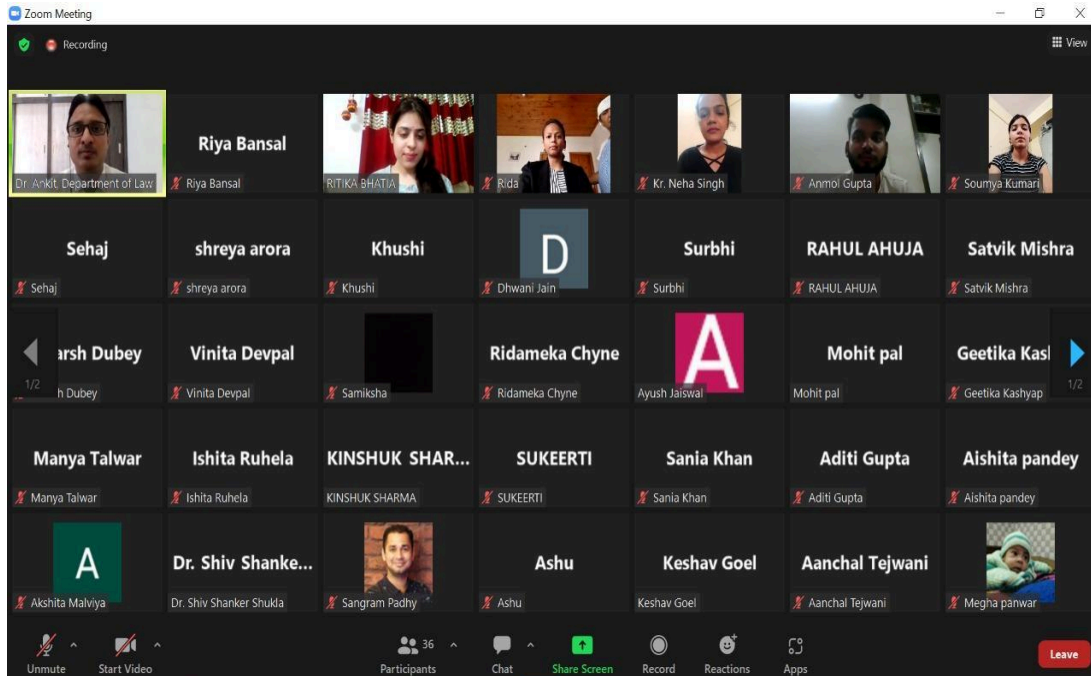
Zoom Meeting

Recording

View

Dr. Ankit, Department of Law

Riya Bansal
Riya Bansal

RITIKA BHATIA

Rida

Kr. Neha Singh

Anmol Gupta

Soumya Kumari

Sehaj
Sehaj

shreya arora
shreya arora

Khushi
Khushi

D
Dhwani Jain

Surbhi
Surbhi

RAHUL AHUJA
RAHUL AHUJA

Satvik Mishra
Satvik Mishra

1/2

arsh Dubey
h Dubey

Vinita Devpal
Vinita Devpal

Samiksha

Ridameka Chyne
Ridameka Chyne

A
Ayush Jaiswal

Mohit pal
Mohit pal

Geetika Kasl
Geetika Kashyap

1/2

Manya Talwar
Manya Talwar

Ishita Ruhela
Ishita Ruhela

KINSHUK SHAR...
KINSHUK SHARMA

SUKEERTI
SUKEERTI

Sania Khan
Sania Khan

Aditi Gupta
Aditi Gupta

Aishita pandey
Aishita pandey

A
Akshita Malviya

Dr. Shiv Shanke...
Dr. Shiv Shanker Shukla

Sangram Padhy

Ashu
Ashu

Keshav Goel
Keshav Goel

Aanchal Tejwani
Aanchal Tejwani

Megha panwar

Unmute

Start Video

36
Participants

Chat

Share Screen

Record

Reactions

Apps

Leave